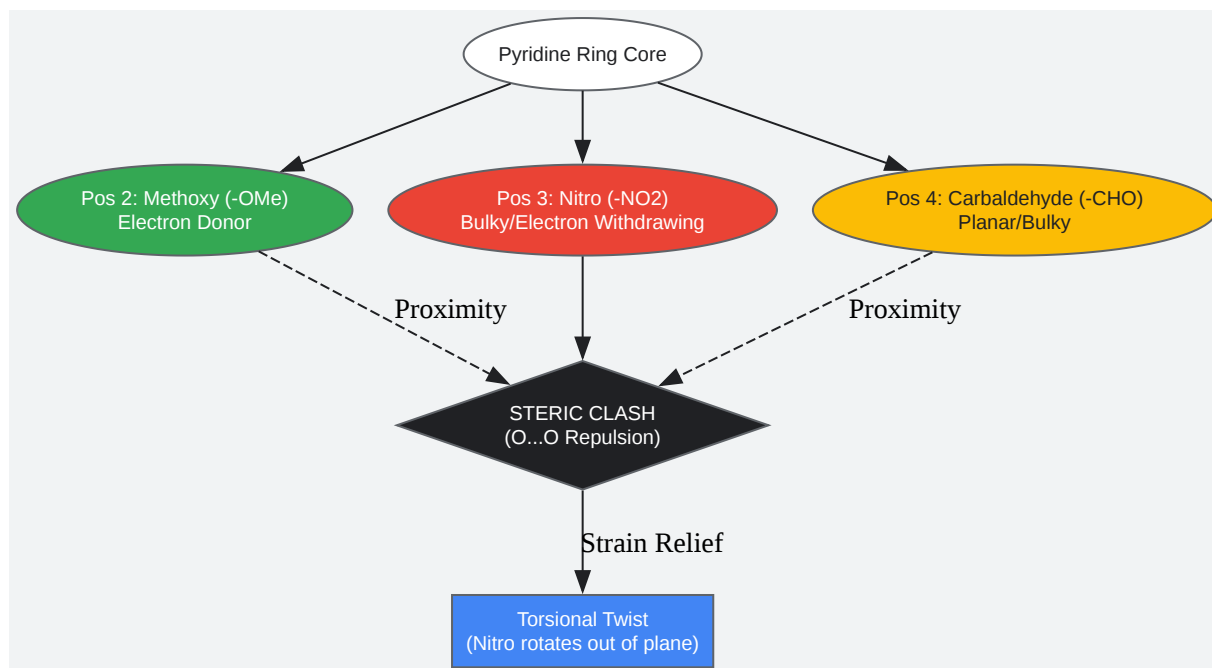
Pyridine Ring Core

Pos 2: Methoxy (-OMe)
Electron Donor

Pos 3: Nitro (-NO2)
Bulky/Electron Withdrawing

Pos 4: Carbaldehyde (-CHO)
Planar/Bulky

Proximity

Proximity

STERIC CLASH
(O...O Repulsion)

Strain Relief

Torsional Twist
(Nitro rotates out of plane)